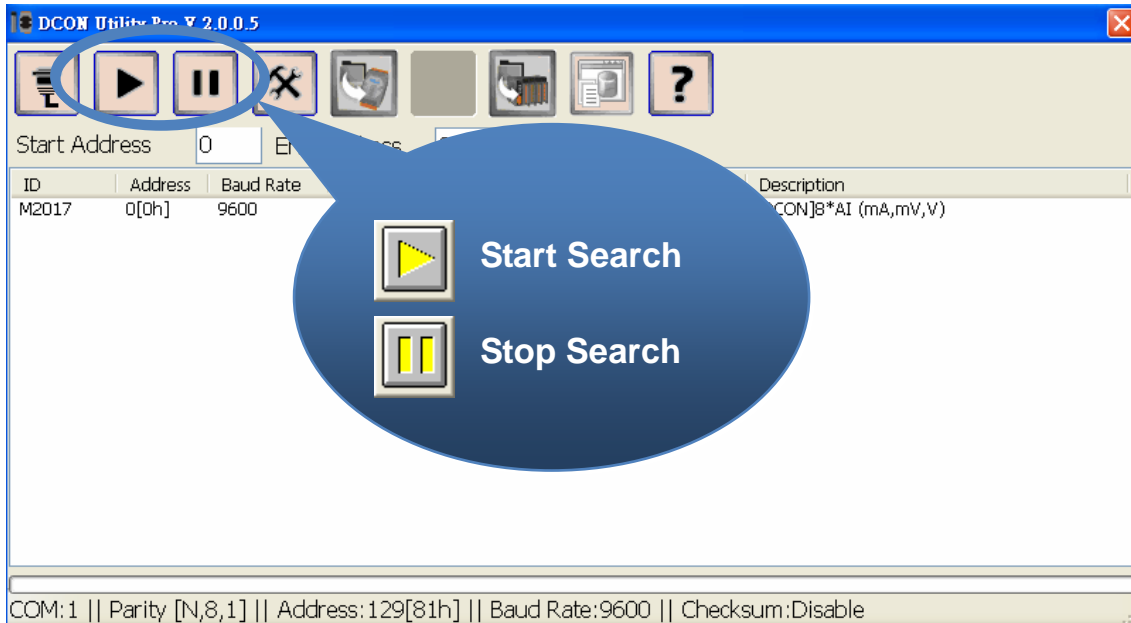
DCON Utility Pro V 2.0.0.5

?

Start Address 0 E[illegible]

| ID | Address | Baud Rate | Description |
|---|---|---|---|
| M2017 | 0[0h] | 9600 | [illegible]CON]8*AI (mA,mV,V) |

Start Search

Stop Search

COM:1 || Parity [N,8,1] || Address:129[81h] || Baud Rate:9600 || Checksum:Disable